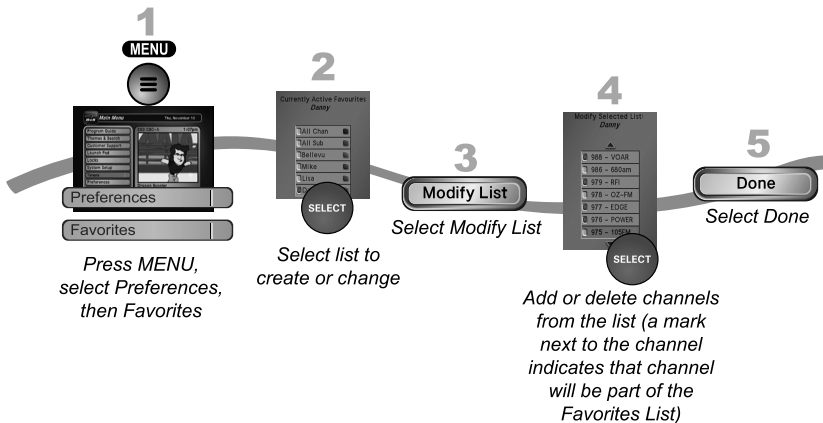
1

MENU

Main Menu

Thu, November 10

Program Guide

Themes & Search

Customer Support

Launch Pad

Locks

System Setup

Preferences

Favorites

Press MENU, select Preferences, then Favorites

2

Currently Active Favourites
Danny

All Chan

All Sub

Bellevu

Mike

Lisa

SELECT

Select list to create or change

3

Modify List

Select Modify List

4

Modify Selected List
Danny

988 - VOAR

986 - 680am

979 - RFI

978 - CZ-FM

977 - EDGE

976 - POWER

975 - 105FM

SELECT

Add or delete channels from the list (a mark next to the channel indicates that channel will be part of the Favorites List)

5

Done

Select Done